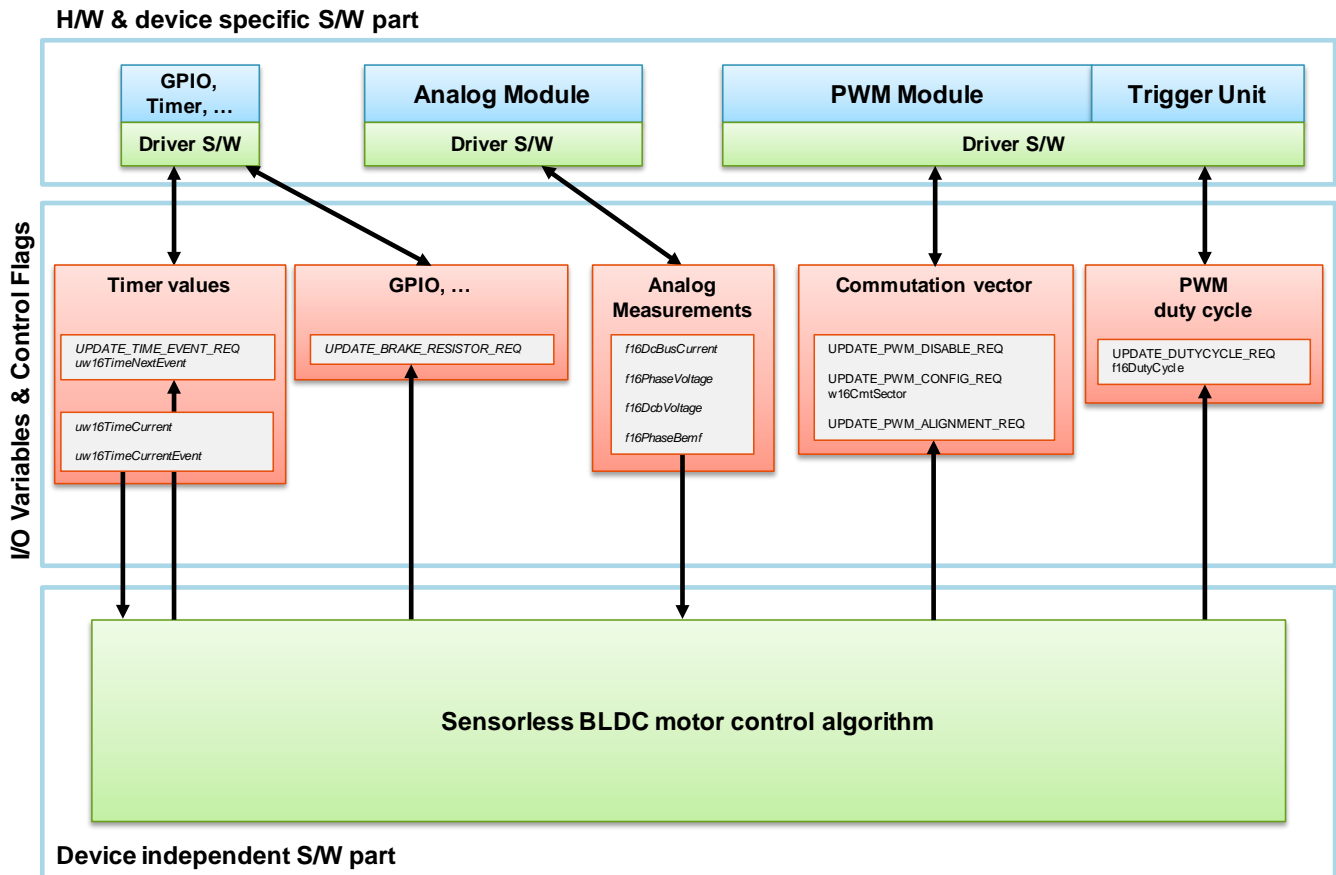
H/W & device specific S/W part

GPIO, Timer, …

Driver S/W

Analog Module

Driver S/W

PWM Module

Trigger Unit

Driver S/W

I/O Variables & Control Flags

Timer values

UPDATE_TIME_EVENT_REQ
uw16TimeNextEvent

uw16TimeCurrent
uw16TimeCurrentEvent

GPIO, …

UPDATE_BRAKE_RESISTOR_REQ

Analog Measurements

f16DcBusCurrent
f16PhaseVoltage
f16DcbVoltage
f16PhaseBemf

Commutation vector

UPDATE_PWM_DISABLE_REQ
UPDATE_PWM_CONFIG_REQ
w16CmtSector
UPDATE_PWM_ALIGNMENT_REQ

PWM duty cycle

UPDATE_DUTYCYCLE_REQ
f16DutyCycle

Sensorless BLDC motor control algorithm

Device independent S/W part